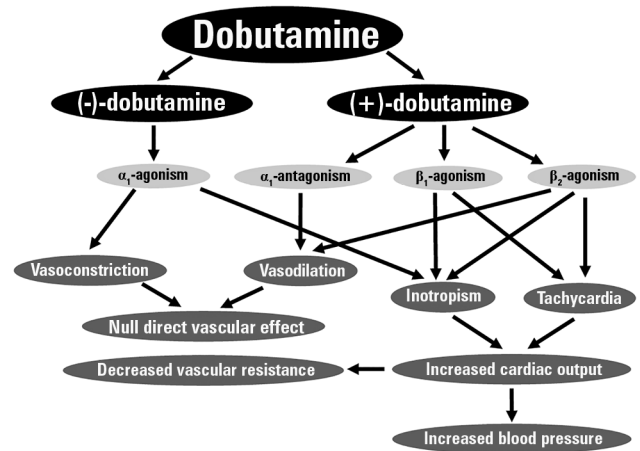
Dobutamine

(-)-dobutamine

(+)-dobutamine

$\alpha_1$-agonism

$\alpha_1$-antagonism

$\beta_1$-agonism

$\beta_2$-agonism

Vasoconstriction

Vasodilation

Inotropism

Tachycardia

Null direct vascular effect

Decreased vascular resistance

Increased cardiac output

Increased blood pressure